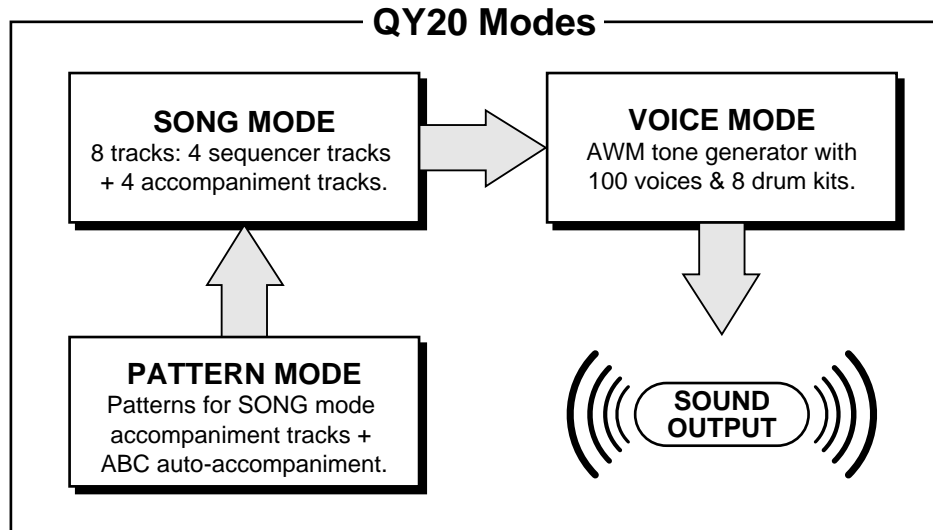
QY20 Modes

SONG MODE
8 tracks: 4 sequencer tracks + 4 accompaniment tracks.

VOICE MODE
AWM tone generator with 100 voices & 8 drum kits.

PATTERN MODE
Patterns for SONG mode accompaniment tracks + ABC auto-accompaniment.

SOUND OUTPUT